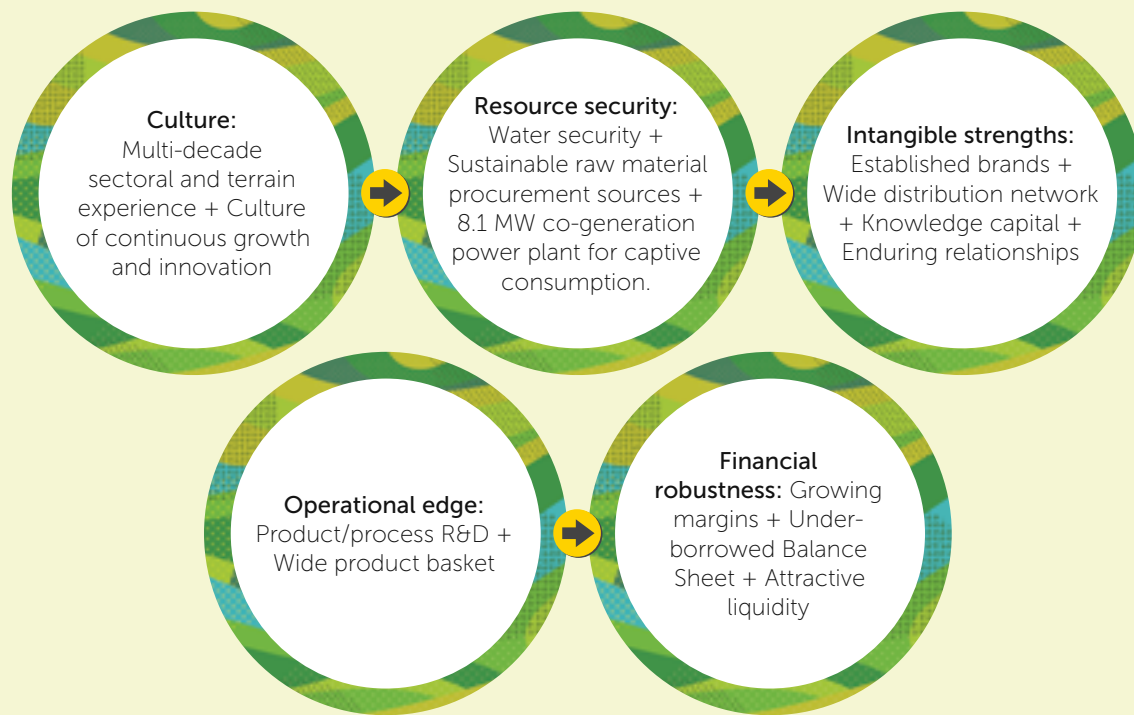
Culture: Multi-decade sectoral and terrain experience + Culture of continuous growth and innovation

Resource security: Water security + Sustainable raw material procurement sources + 8.1 MW co-generation power plant for captive consumption.

Intangible strengths: Established brands + Wide distribution network + Knowledge capital + Enduring relationships

Operational edge: Product/process R&D + Wide product basket

Financial robustness: Growing margins + Under-borrowed Balance Sheet + Attractive liquidity